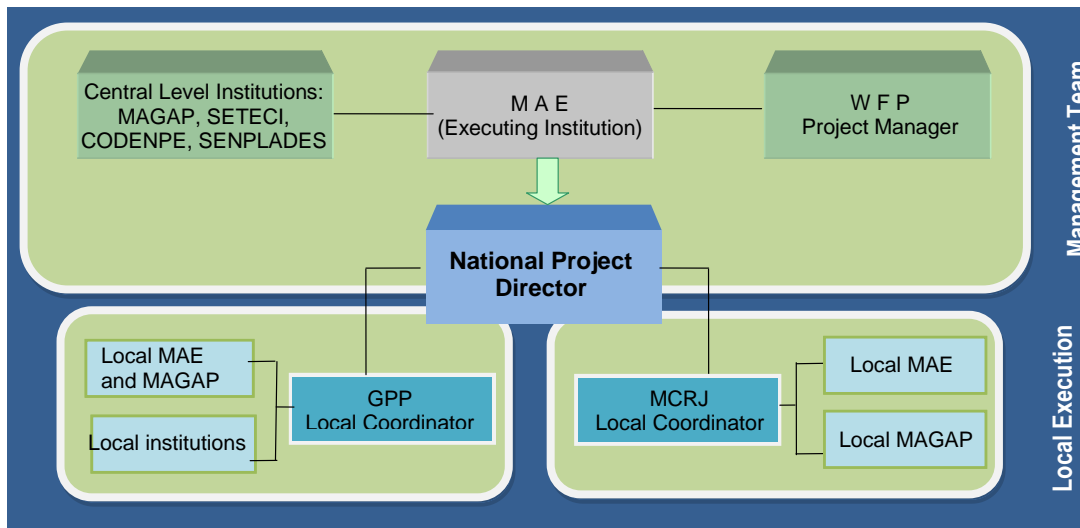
Central Level Institutions: MAGAP, SETECI, CODENPE, SENPLADES

M A E
(Executing Institution)

W F P
Project Manager

National Project Director

Management Team

Local MAE and MAGAP

Local institutions

GPP
Local Coordinator

MCRJ
Local Coordinator

Local MAE

Local MAGAP

Local Execution